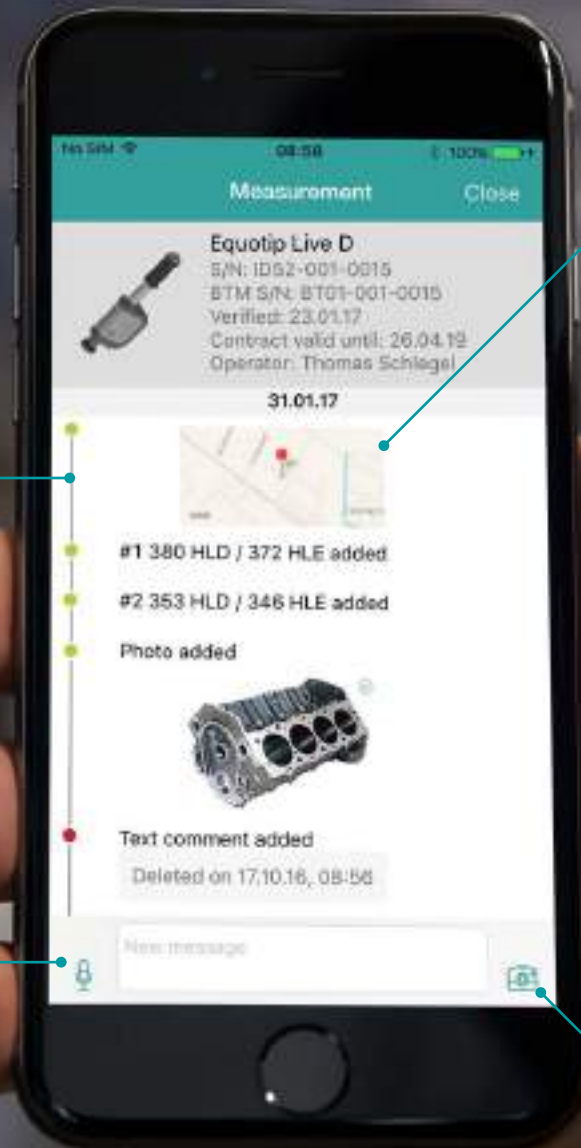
No SIM 08:58 100%

Measurement Close

Equotip Live D
S/N: IDS2-001-0015
BTM S/N: BT01-001-0015
Verified: 23.01.17
Contract valid until: 26.04.19
Operator: Thomas Schlegel

31.01.17

#1 380 HLD / 372 HLE added

#2 353 HLD / 346 HLE added

Photo added

Text comment added

Deleted on 17.10.16, 08:56

New message